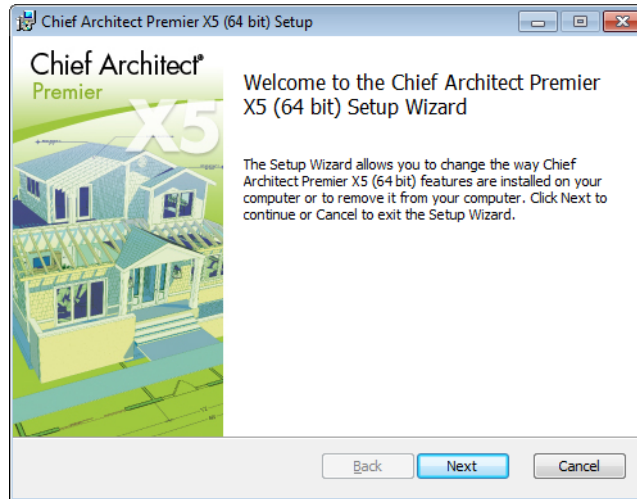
Chief Architect Premier X5 (64 bit) Setup

Chief Architect®
Premier
X5

Welcome to the Chief Architect Premier X5 (64 bit) Setup Wizard

The Setup Wizard allows you to change the way Chief Architect Premier X5 (64 bit) features are installed on your computer or to remove it from your computer. Click Next to continue or Cancel to exit the Setup Wizard.

Back
Next
Cancel